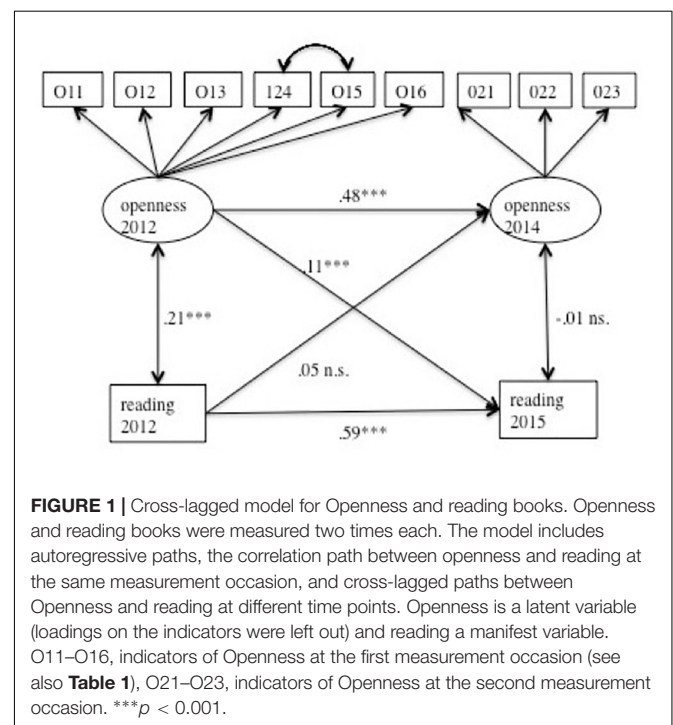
O11
O12
O13
124
O15
O16
021
022
023

openness 2012
.48***
openness 2014
.11***
.21***
-.01 ns.
.05 n.s.
reading 2012
reading 2015
.59***

**FIGURE 1 |** Cross-lagged model for Openness and reading books. Openness and reading books were measured two times each. The model includes autoregressive paths, the correlation path between openness and reading at the same measurement occasion, and cross-lagged paths between Openness and reading at different time points. Openness is a latent variable (loadings on the indicators were left out) and reading a manifest variable. O11–O16, indicators of Openness at the first measurement occasion (see also **Table 1**), O21–O23, indicators of Openness at the second measurement occasion. ***$p$ < 0.001.